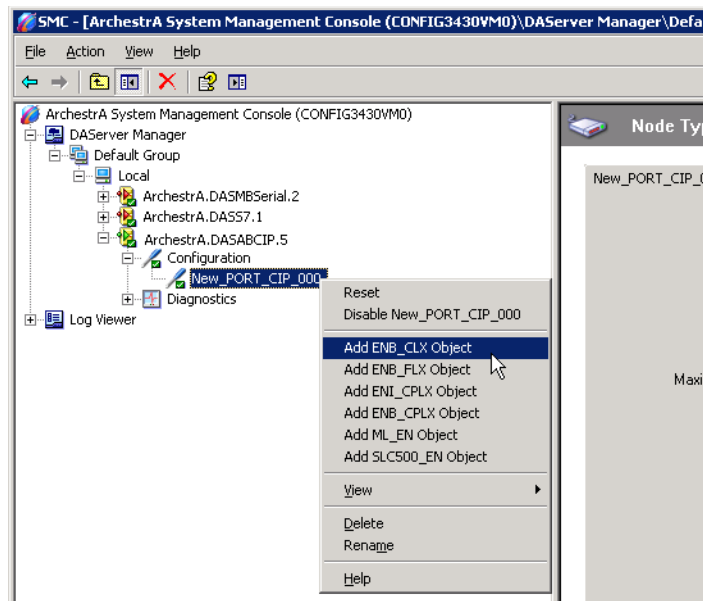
SMC - [ArchestrA System Management Console (CONFIG3430VM0)\DAServer Manager\Defa

File Action View Help

ArchestrA System Management Console (CONFIG3430VM0)
DAServer Manager
Default Group
Local
ArchestrA.DASMBSerial.2
ArchestrA.DASS7.1
ArchestrA.DASABCIP.5
Configuration
New_PORT_CIP_000
Diagnostics
Log Viewer

Reset
Disable New_PORT_CIP_000
Add ENB_CLX Object
Add ENB_FLX Object
Add ENI_CPLX Object
Add ENB_CPLX Object
Add ML_EN Object
Add SLC500_EN Object
View
Delete
Rename
Help

Node Typ

New_PORT_CIP_(

Maxi